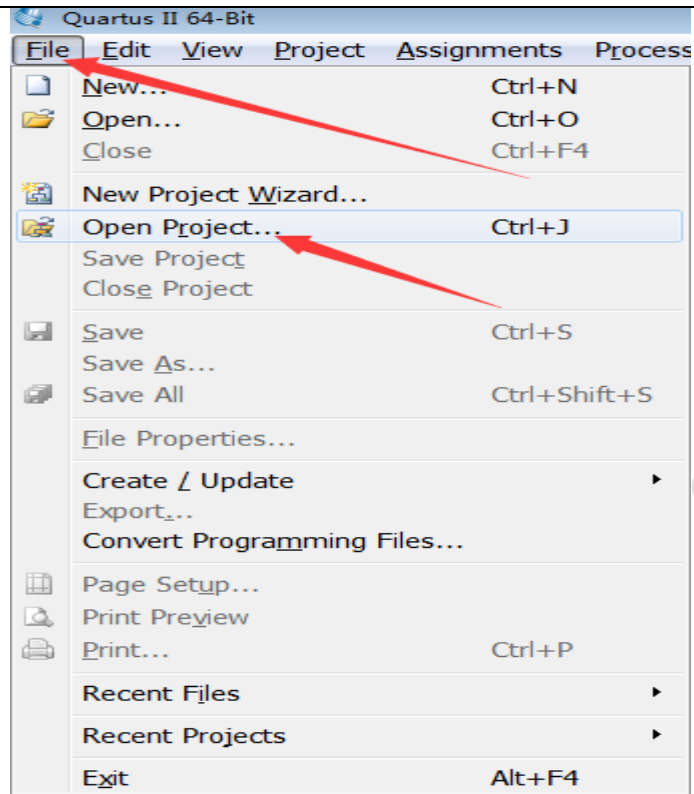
Quartus II 64-Bit

File Edit View Project Assignments Process

New... Ctrl+N
Open... Ctrl+O
Close Ctrl+F4

New Project Wizard...
Open Project... Ctrl+J
Save Project
Close Project

Save Ctrl+S
Save As...
Save All Ctrl+Shift+S

File Properties...

Create / Update
Export...
Convert Programming Files...

Page Setup...
Print Preview
Print... Ctrl+P

Recent Files

Recent Projects

Exit Alt+F4